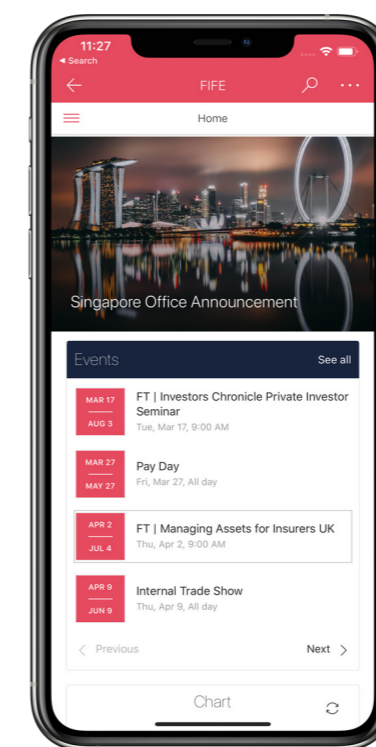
11:27
◂ Search

FIFE

Home

Singapore Office Announcement

Events
See all

MAR 17
AUG 3
FT | Investors Chronicle Private Investor Seminar
Tue, Mar 17, 9:00 AM

MAR 27
MAY 27
Pay Day
Fri, Mar 27, All day

APR 2
JUL 4
FT | Managing Assets for Insurers UK
Thu, Apr 2, 9:00 AM

APR 9
JUN 9
Internal Trade Show
Thu, Apr 9, All day

Previous
Next

Chart